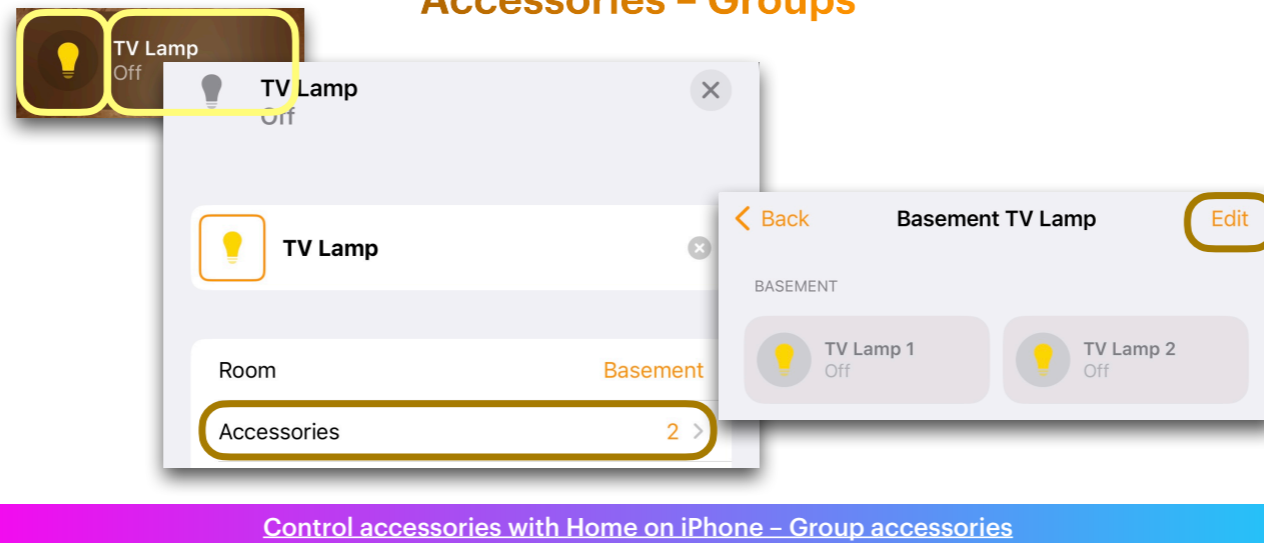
Accessories – Groups

TV Lamp
Off

TV Lamp
Off

TV Lamp

Room Basement

Accessories 2 >

< Back Basement TV Lamp Edit

BASEMENT

TV Lamp 1
Off

TV Lamp 2
Off

Control accessories with Home on iPhone – Group accessories